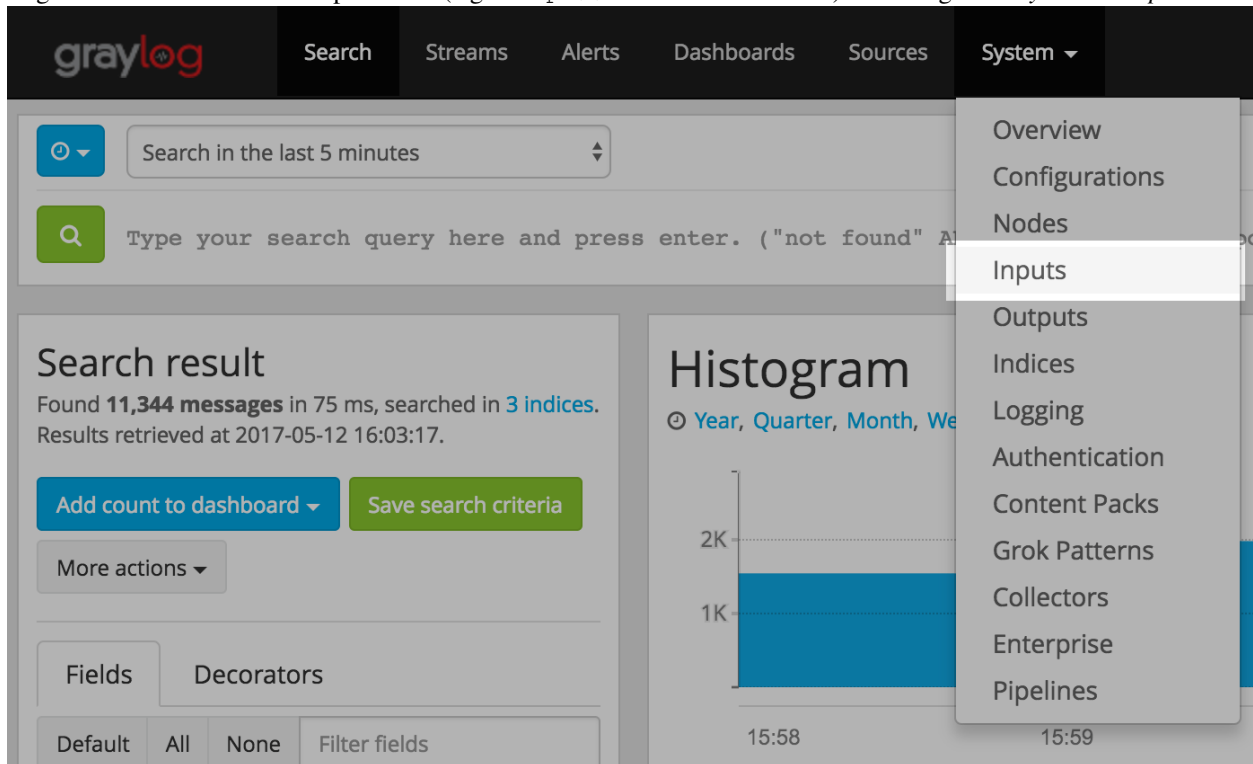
graylog

Search Streams Alerts Dashboards Sources System

Search in the last 5 minutes

Type your search query here and press enter. ("not found" A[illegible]

Overview
Configurations
Nodes
Inputs
Outputs
Indices
Logging
Authentication
Content Packs
Grok Patterns
Collectors
Enterprise
Pipelines

Search result

Found **11,344 messages** in 75 ms, searched in 3 indices. Results retrieved at 2017-05-12 16:03:17.

Add count to dashboard

Save search criteria

More actions

Fields Decorators

Default All None Filter fields

Histogram

Year, Quarter, Month, We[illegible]

2K
1K

15:58
15:59